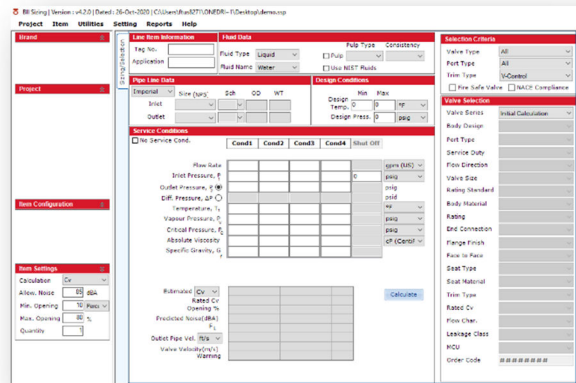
BI Sizing | Version : v4.2.0 | Dated : 26-Oct-2020 | C:\Users\Ras827\ONEDRI~F\Desktop\demo.ssp

Project Item Utilities Setting Reports Help

Brand

Project

Item Configuration

Item Settings

Calculation Cv

Allow. Noise 85 dBA

Min. Opening 10 Perc

Max. Opening 80 %

Quantity 1

Sizing/Selection

Line Item Information

Tag No.

Application

Fluid Data

Fluid Type Liquid

Fluid Name Water

Pulp Type

Pulp

Consistency

Use NIST fluids

Pipe Line Data

Imperial

Size (NPS) Sch OD WT

Inlet

Outlet

Design Conditions

Min Max

Design Temp. 0 0 °F

Design Press. 0 0 psig

Service Conditions

No Service Cond.

Cond1 Cond2 Cond3 Cond4 Shut Off

Flow Rate gpm (US)

Inlet Pressure, P₁ 0 psig

Outlet Pressure, P₂ psig

Diff. Pressure, ΔP psid

Temperature, T₁ °F

Vapour Pressure, Pᵥ psig

Critical Pressure, Pc psig

Absolute Viscosity cP (Centi

Specific Gravity, G

Estimated Cv

Rated Cv

Opening %

Predicted Noise(dBA)

F_L

Outlet Pipe Vel. ft/s

Valve Velocity(m/s)

Warning

Calculate

Selection Criteria

Valve Type All

Port Type All

Trim Type V-Control

Fire Safe Valve

NACE Compliance

Valve Selection

Valve Series Initial Calculation

Body Design

Port Type

Service Duty

Flow Direction

Valve Size

Rating Standard

Body Material

Rating

End Connection

Flange Finish

Face to Face

Seat Type

Seat Material

Trim Type

Rated Cv

Flow Char.

Leakage Class

MOU

Order Code ########